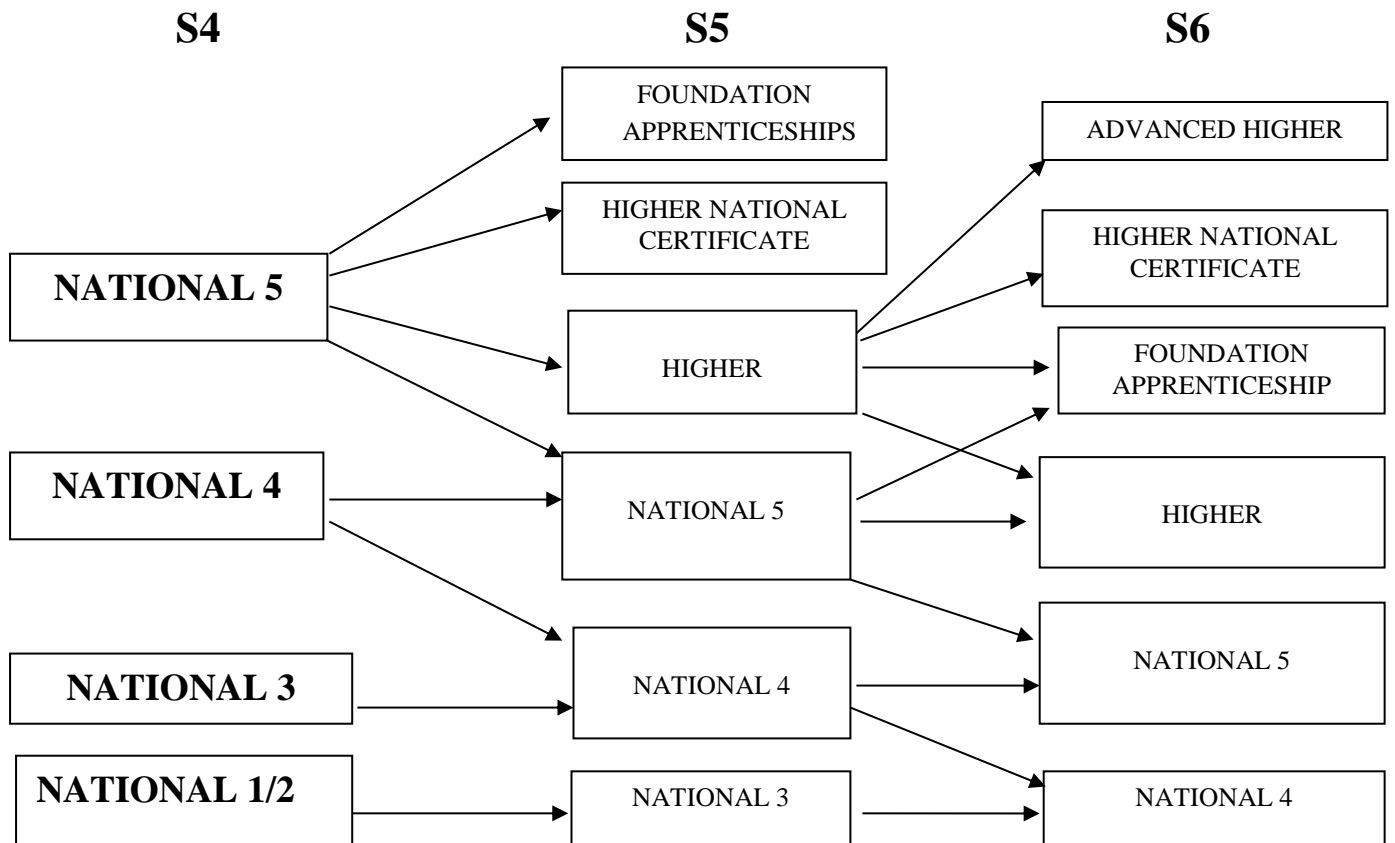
S4

S5

S6

NATIONAL 5

NATIONAL 4

NATIONAL 3

NATIONAL 1/2

FOUNDATION APPRENTICESHIPS

HIGHER NATIONAL CERTIFICATE

HIGHER

NATIONAL 5

NATIONAL 4

NATIONAL 3

ADVANCED HIGHER

HIGHER NATIONAL CERTIFICATE

FOUNDATION APPRENTICESHIP

HIGHER

NATIONAL 5

NATIONAL 4